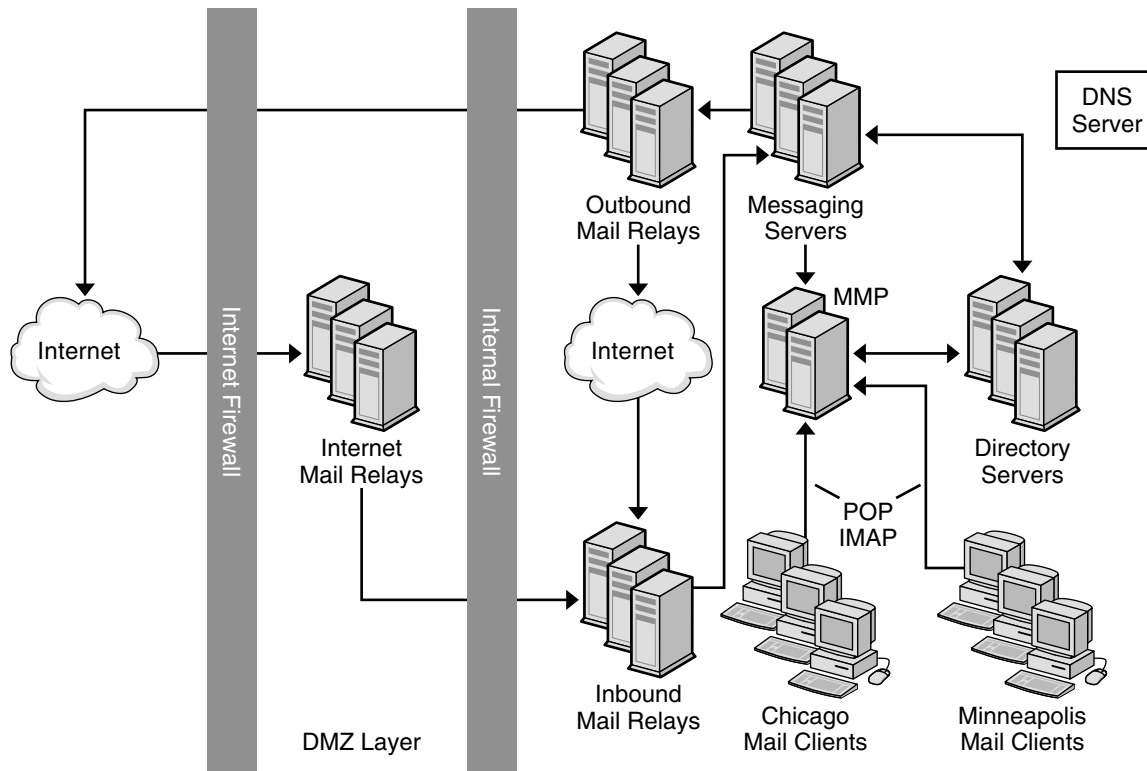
DNS Server

Outbound Mail Relays

Messaging Servers

MMP

Internet

Internet Firewall

Internet Mail Relays

Internal Firewall

Internet

Directory Servers

POP
IMAP

Inbound Mail Relays

Chicago Mail Clients

Minneapolis Mail Clients

DMZ Layer